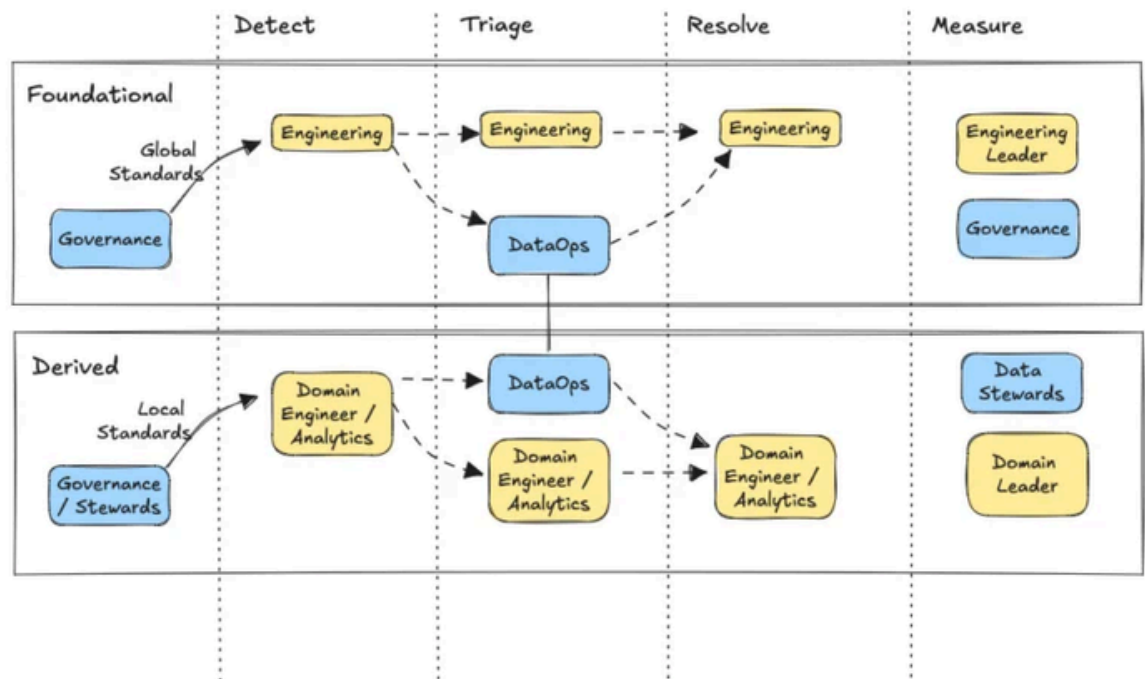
Detect

Triage

Resolve

Measure

Foundational

Global Standards

Governance

Engineering

Engineering

Engineering

DataOps

Engineering Leader

Governance

Derived

Local Standards

Governance / Stewards

Domain Engineer / Analytics

DataOps

Domain Engineer / Analytics

Domain Engineer / Analytics

Data Stewards

Domain Leader